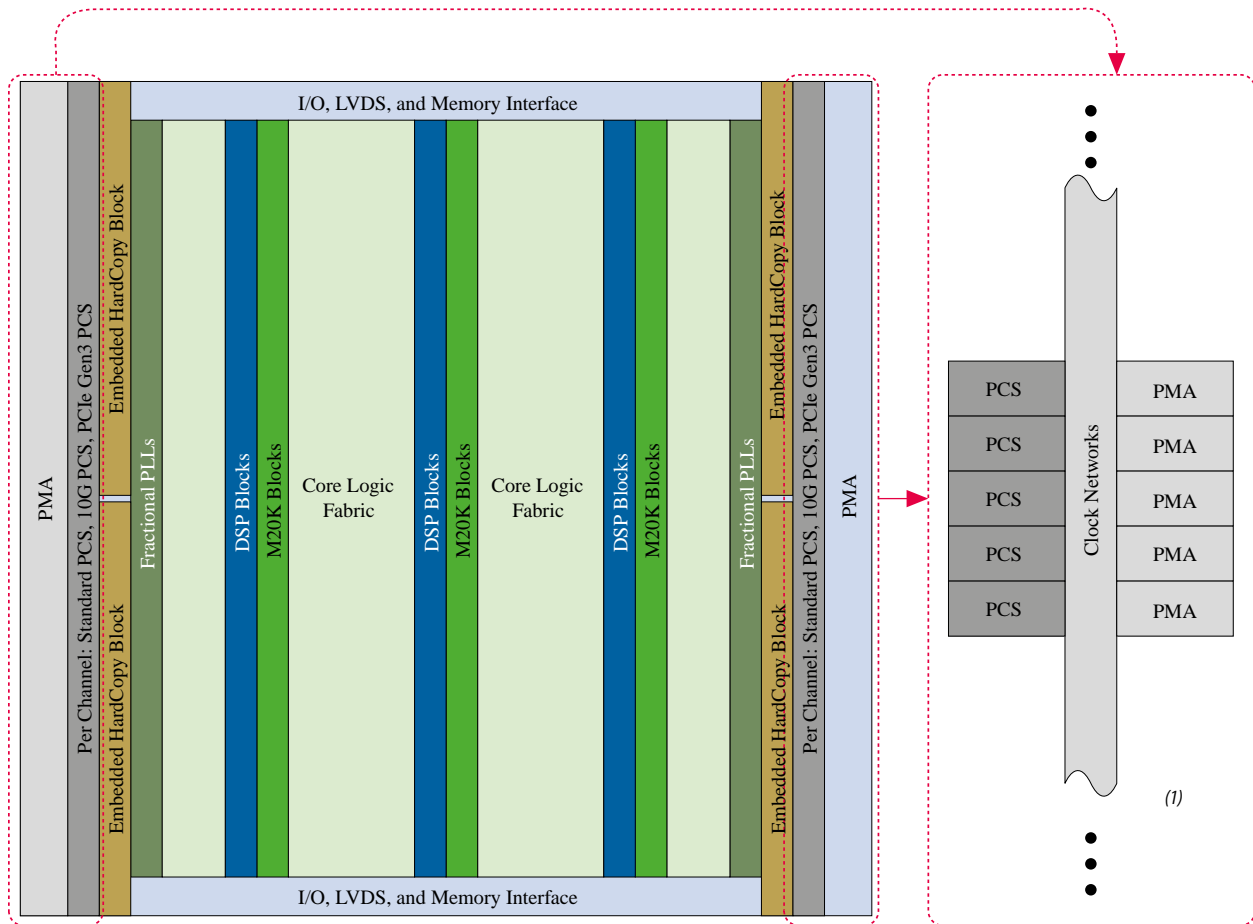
I/O, LVDS, and Memory Interface

PMA

Per Channel: Standard PCS, 10G PCS, PCIe Gen3 PCS

Embedded HardCopy Block

Embedded HardCopy Block

Fractional PLLs

DSP Blocks

M20K Blocks

Core Logic Fabric

DSP Blocks

M20K Blocks

Core Logic Fabric

DSP Blocks

M20K Blocks

Fractional PLLs

Embedded HardCopy Block

Embedded HardCopy Block

Per Channel: Standard PCS, 10G PCS, PCIe Gen3 PCS

PMA

I/O, LVDS, and Memory Interface

PCS

PCS

PCS

PCS

PCS

Clock Networks

PMA

PMA

PMA

PMA

PMA

(1)